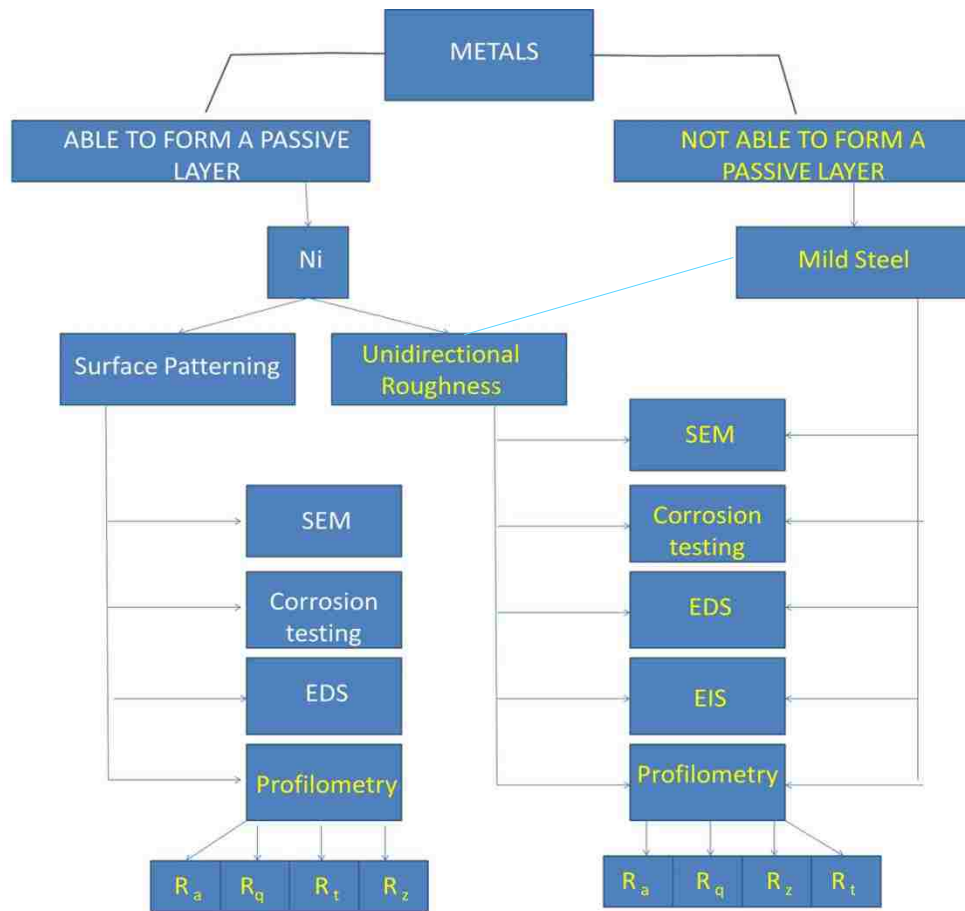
METALS

ABLE TO FORM A PASSIVE LAYER

NOT ABLE TO FORM A PASSIVE LAYER

Ni

Mild Steel

Surface Patterning

Unidirectional Roughness

SEM

Corrosion testing

EDS

Profilometry

$R_a$ $R_q$ $R_t$ $R_z$

SEM

Corrosion testing

EDS

EIS

Profilometry

$R_a$ $R_q$ $R_z$ $R_t$